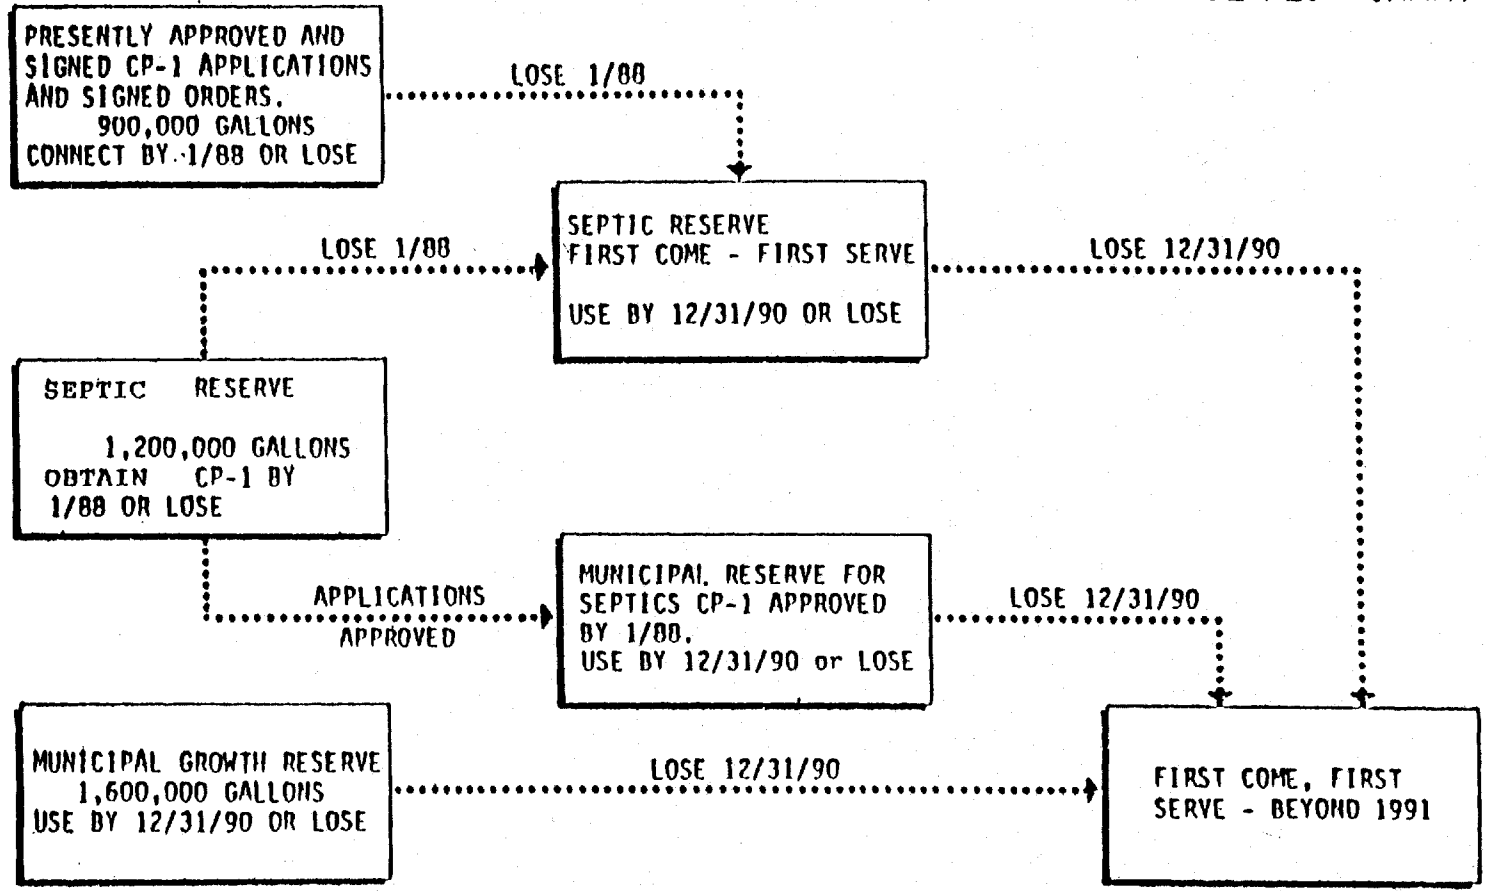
PRESENTLY APPROVED AND SIGNED CP-1 APPLICATIONS AND SIGNED ORDERS.
900,000 GALLONS
CONNECT BY 1/88 OR LOSE

LOSE 1/88

SEPTIC RESERVE
FIRST COME - FIRST SERVE

USE BY 12/31/90 OR LOSE

LOSE 1/88

LOSE 12/31/90

SEPTIC RESERVE

1,200,000 GALLONS
OBTAIN CP-1 BY 1/88 OR LOSE

APPLICATIONS APPROVED

MUNICIPAL RESERVE FOR SEPTICS CP-1 APPROVED BY 1/88.
USE BY 12/31/90 or LOSE

LOSE 12/31/90

MUNICIPAL GROWTH RESERVE
1,600,000 GALLONS
USE BY 12/31/90 OR LOSE

LOSE 12/31/90

FIRST COME, FIRST SERVE - BEYOND 1991